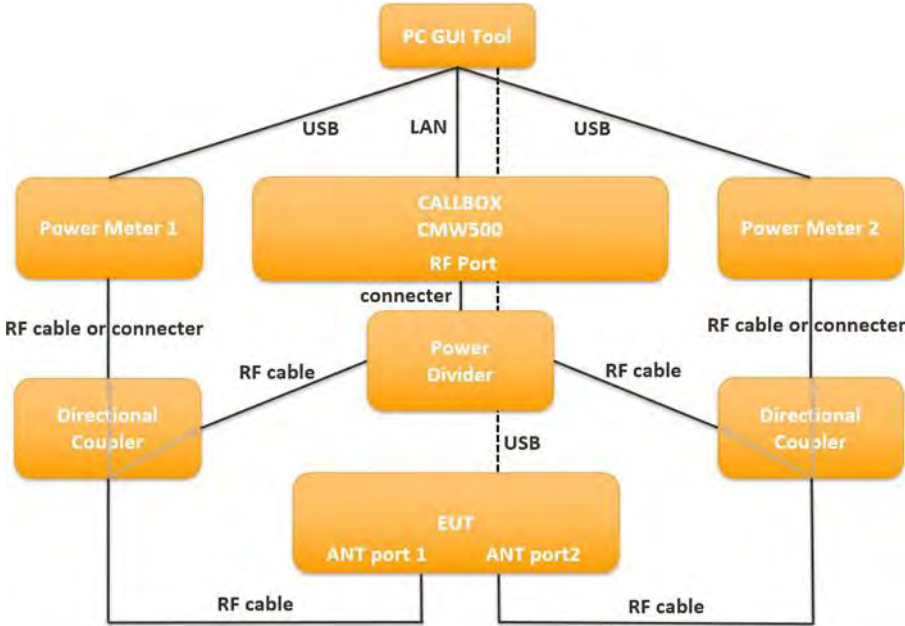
PC GUI Tool

USB

LAN

USB

Power Meter 1

CALLBOX
CMW500
RF Port

Power Meter 2

connecter

RF cable or connecter

RF cable or connecter

RF cable

Power Divider

RF cable

Directional Coupler

USB

Directional Coupler

EUT
ANT port 1 ANT port2

RF cable

RF cable